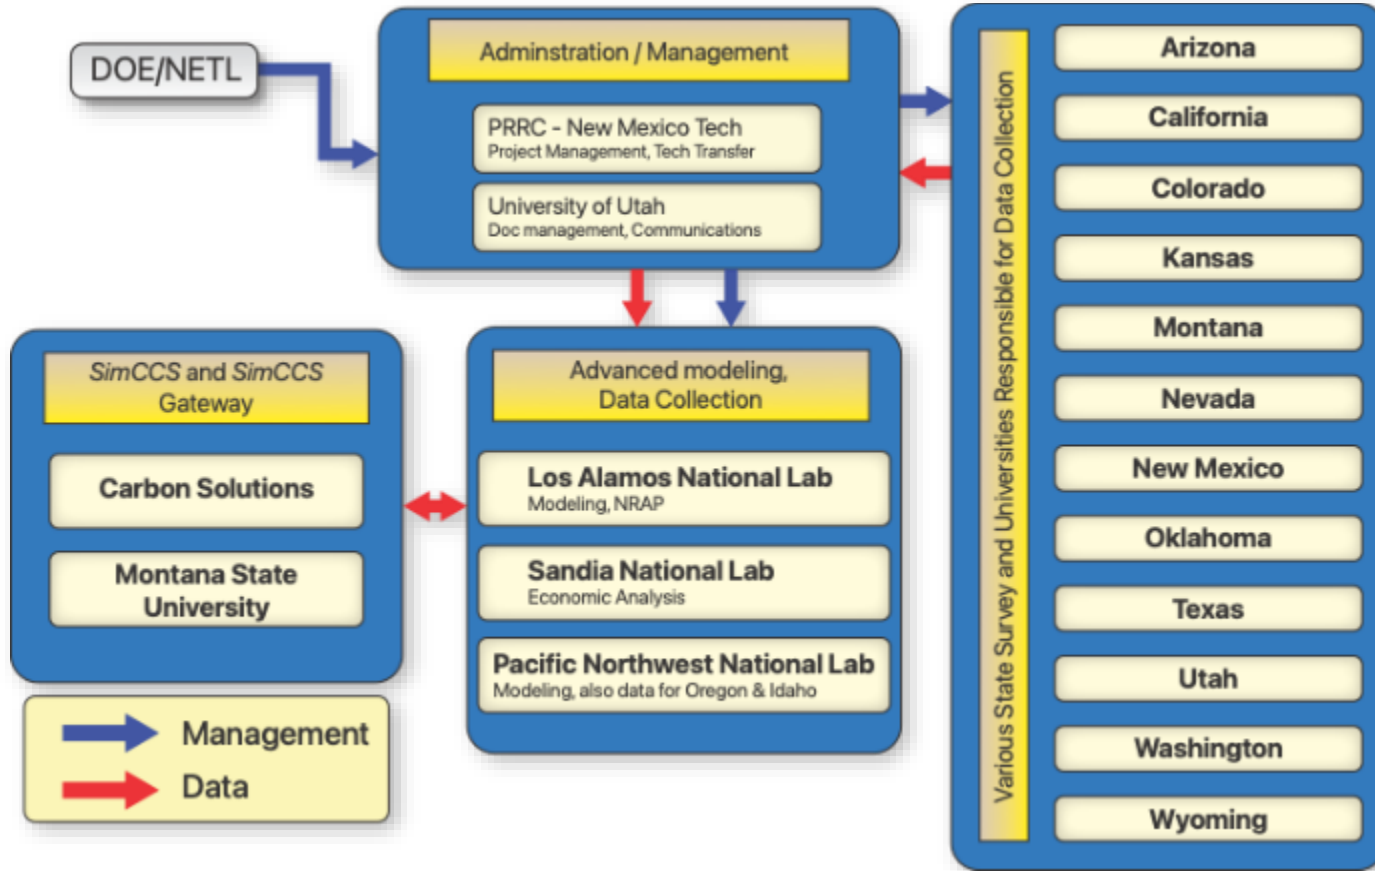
DOE/NETL

Adminstration / Management

PRRC - New Mexico Tech
Project Management, Tech Transfer

University of Utah
Doc management, Communications

Various State Survey and Universities Responsible for Data Collection

Arizona

California

Colorado

Kansas

Montana

Nevada

New Mexico

Oklahoma

Texas

Utah

Washington

Wyoming

SimCCS and SimCCS Gateway

Carbon Solutions

Montana State University

Advanced modeling, Data Collection

Los Alamos National Lab
Modeling, NRAP

Sandia National Lab
Economic Analysis

Pacific Northwest National Lab
Modeling, also data for Oregon & Idaho

Management

Data